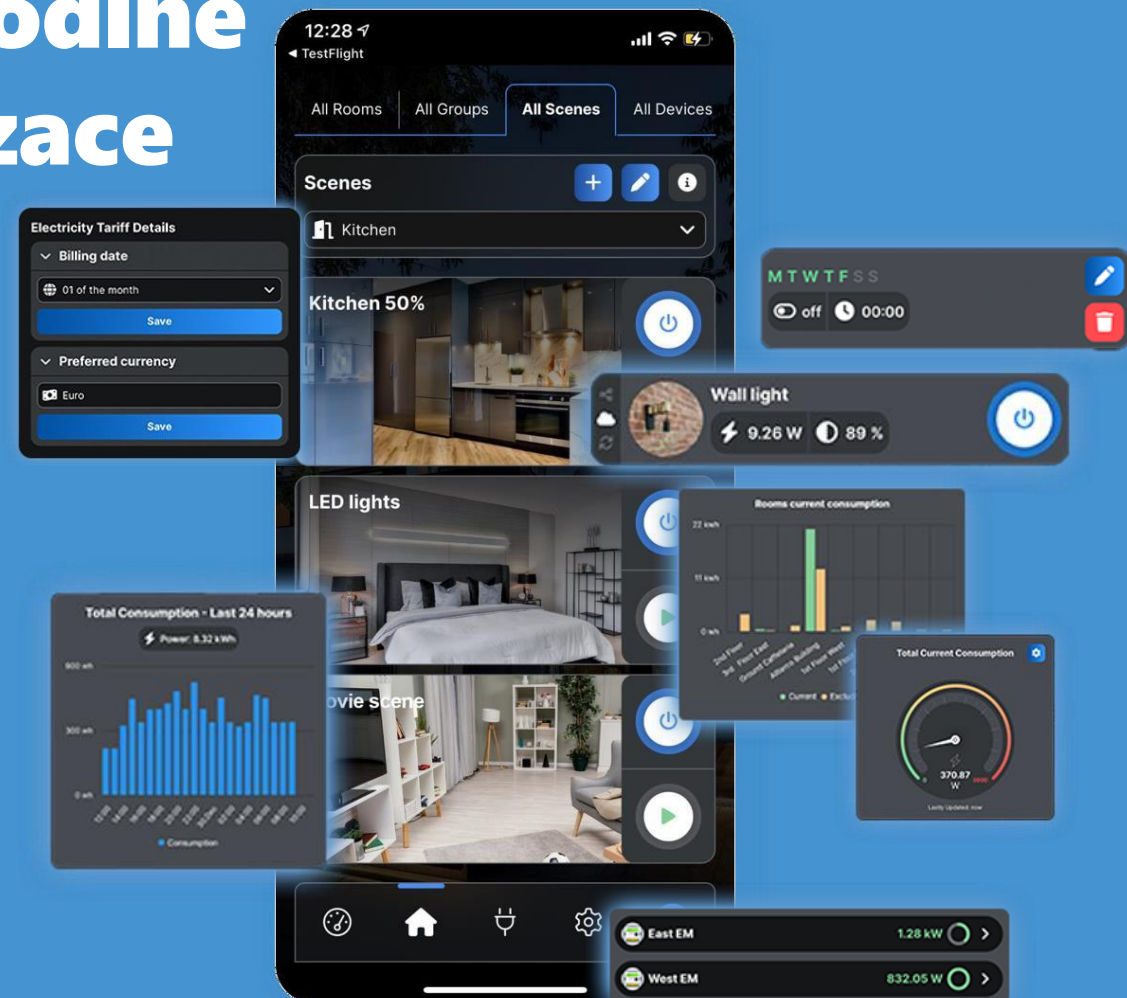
odine
zace

12:28
◂ TestFlight

All Rooms | All Groups | All Scenes | All Devices

Scenes
Kitchen

Kitchen 50%

LED lights

ovie scene

Electricity Tariff Details
Billing date
01 of the month
Save
Preferred currency
Euro
Save

M T W T F S S
off 00:00

Wall light
9.26 W 89 %

Rooms current consumption
22 kwh
11 kwh
0 kwh
2nd Floor
3rd Floor East
Ground Cafeteria
Alberta Building
1st Floor West
1st Floor
Current Exclu

Total Consumption - Last 24 hours
Power: 8.32 kWh
600 wh
300 wh
0 wh
Consumption

Total Current Consumption
370.87
W
Lastly Updated: now

East EM 1.28 kW
West EM 832.05 W